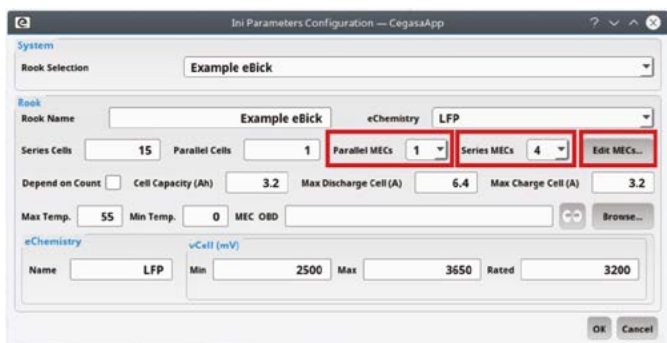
Ini Parameters Configuration — CegasaApp

? ∨ ^

System

Rook Selection Example eBick

Rook

Rook Name Example eBick eChemistry LFP

Series Cells 15 Parallel Cells 1 Parallel MECs 1 Series MECs 4 Edit MECs...

Depend on Count Cell Capacity (Ah) 3.2 Max Discharge Cell (A) 6.4 Max Charge Cell (A) 3.2

Max Temp. 55 Min Temp. 0 MEC OBD Browse...

eChemistry

Name LFP

vCell (mV)

Min 2500 Max 3650 Rated 3200

OK Cancel